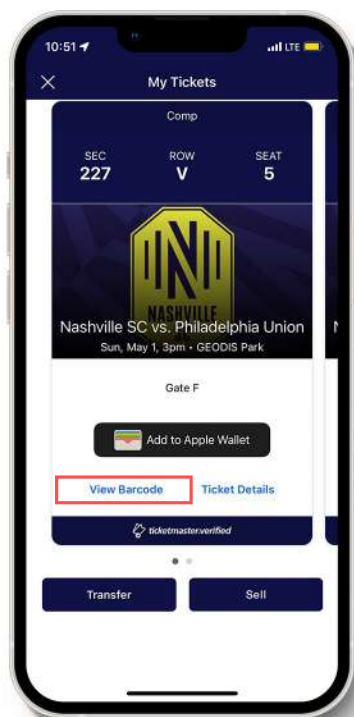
10:51
LTE

My Tickets

Comp

SEC
227

ROW
V

SEAT
5

NASHVILLE

Nashville SC vs. Philadelphia Union
Sun, May 1, 3pm • GEODIS Park

Gate F

Add to Apple Wallet

View Barcode

Ticket Details

ticketmaster.verified

Transfer

Sell